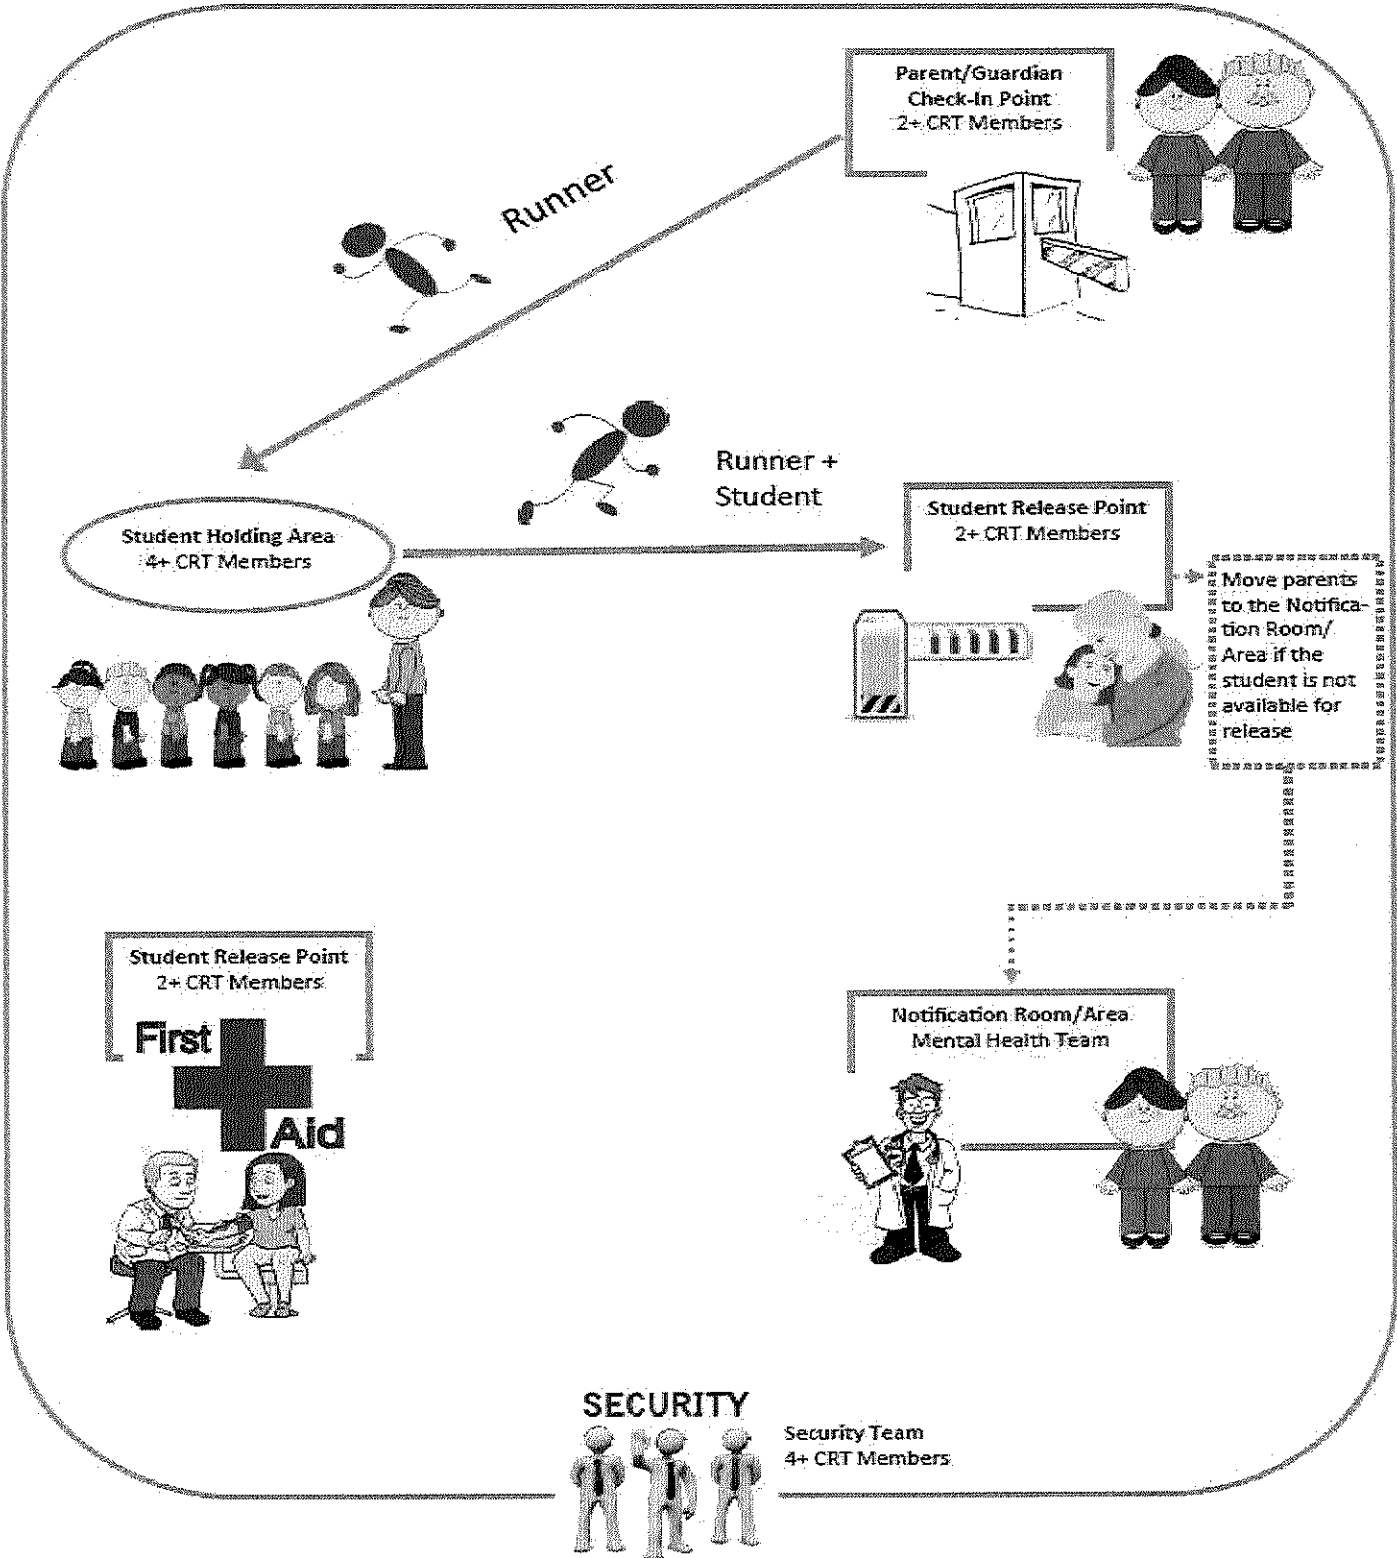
Parent/Guardian Check-In Point 2+ CRT Members

Runner

Runner + Student

Student Holding Area 4+ CRT Members

Student Release Point 2+ CRT Members

Move parents to the Notification Room/ Area if the student is not available for release

Student Release Point 2+ CRT Members

First Aid

Notification Room/Area Mental Health Team

SECURITY

Security Team 4+ CRT Members